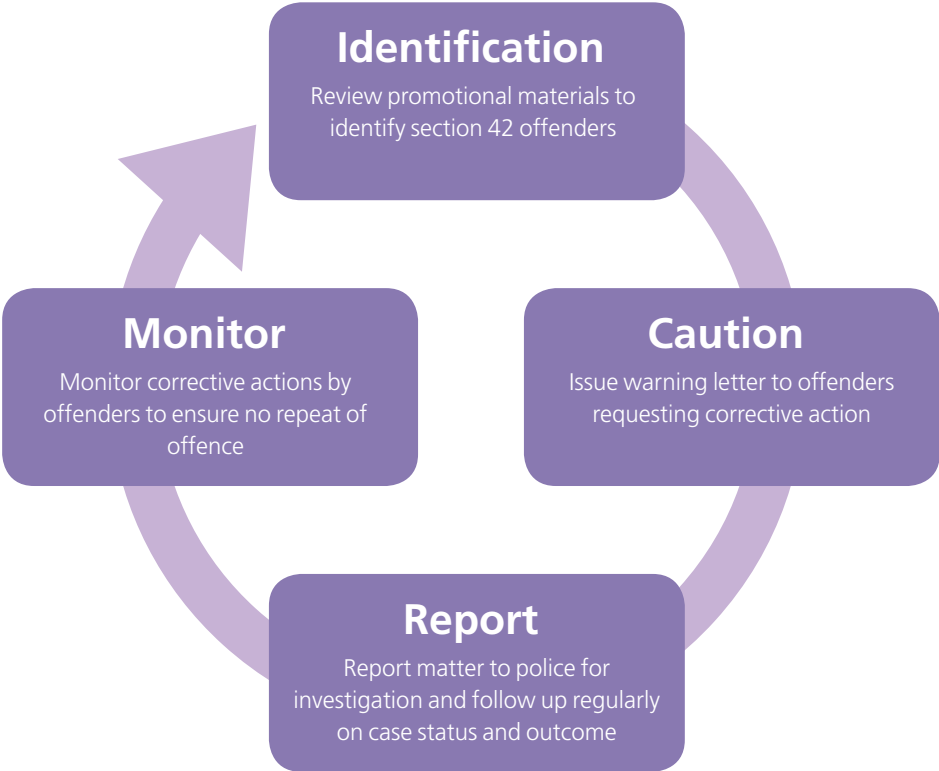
Identification
Review promotional materials to identify section 42 offenders

Caution
Issue warning letter to offenders requesting corrective action

Report
Report matter to police for investigation and follow up regularly on case status and outcome

Monitor
Monitor corrective actions by offenders to ensure no repeat of offence